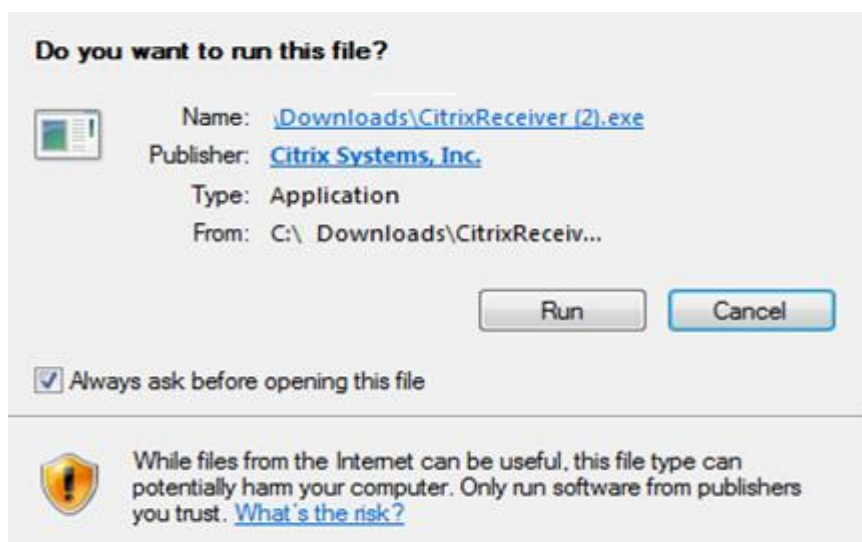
Do you want to run this file?

Name: \Downloads\CitrixReceiver (2).exe
Publisher: Citrix Systems, Inc.
Type: Application
From: C:\ Downloads\CitrixReceiv...

Run Cancel

Always ask before opening this file

While files from the Internet can be useful, this file type can potentially harm your computer. Only run software from publishers you trust. What's the risk?